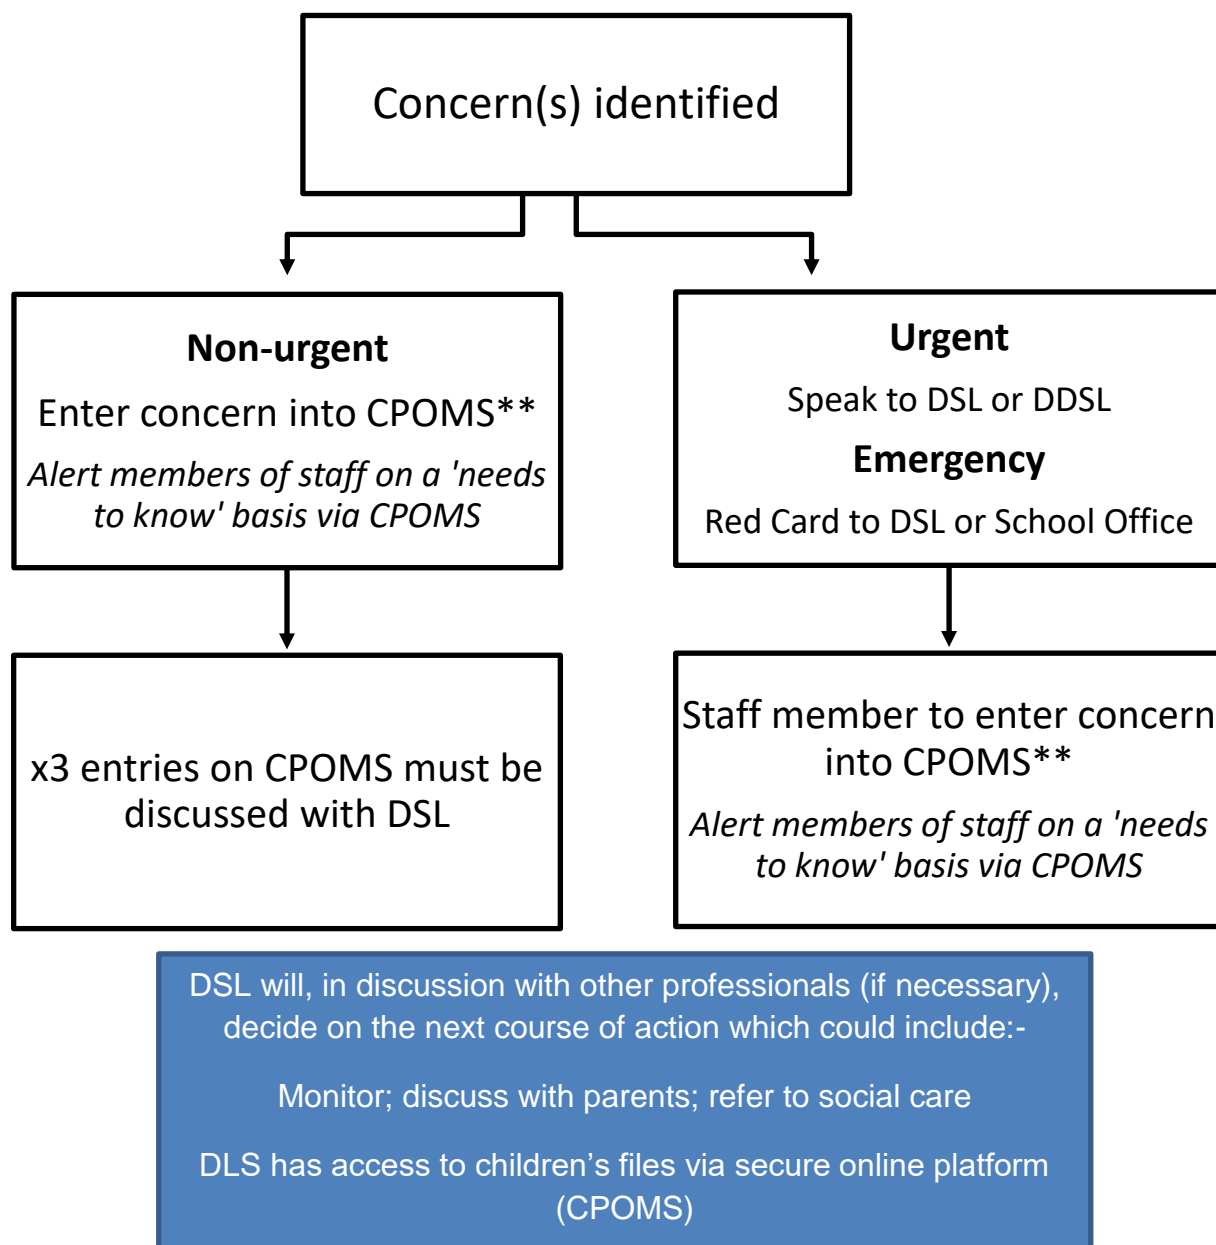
Concern(s) identified

**Non-urgent**

Enter concern into CPOMS**

*Alert members of staff on a 'needs to know' basis via CPOMS*

**Urgent**

Speak to DSL or DDSL

**Emergency**

Red Card to DSL or School Office

x3 entries on CPOMS must be discussed with DSL

Staff member to enter concern into CPOMS**

*Alert members of staff on a 'needs to know' basis via CPOMS*

DSL will, in discussion with other professionals (if necessary), decide on the next course of action which could include:-

Monitor; discuss with parents; refer to social care

DLS has access to children's files via secure online platform (CPOMS)